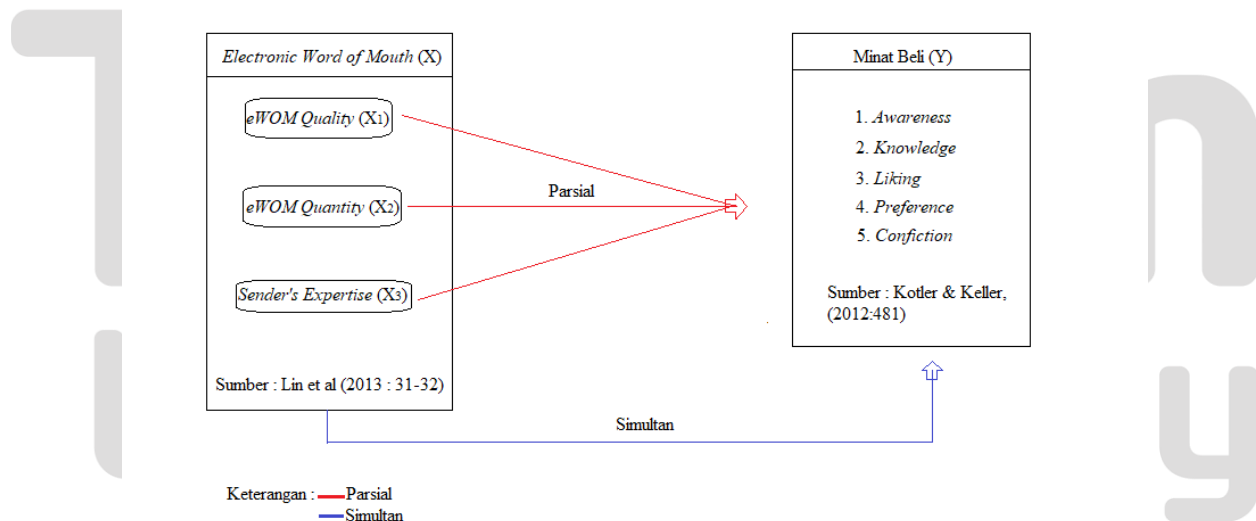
*Electronic Word of Mouth* (X)

*eWOM Quality* ($X_1$)

*eWOM Quantity* ($X_2$)

*Sender's Expertise* ($X_3$)

Sumber : Lin et al (2013 : 31-32)

Parsial

Minat Beli (Y)

1. *Awareness*
2. *Knowledge*
3. *Liking*
4. *Preference*
5. *Confiction*

Sumber : Kotler & Keller, (2012:481)

Simultan

Keterangan : Parsial
Simultan